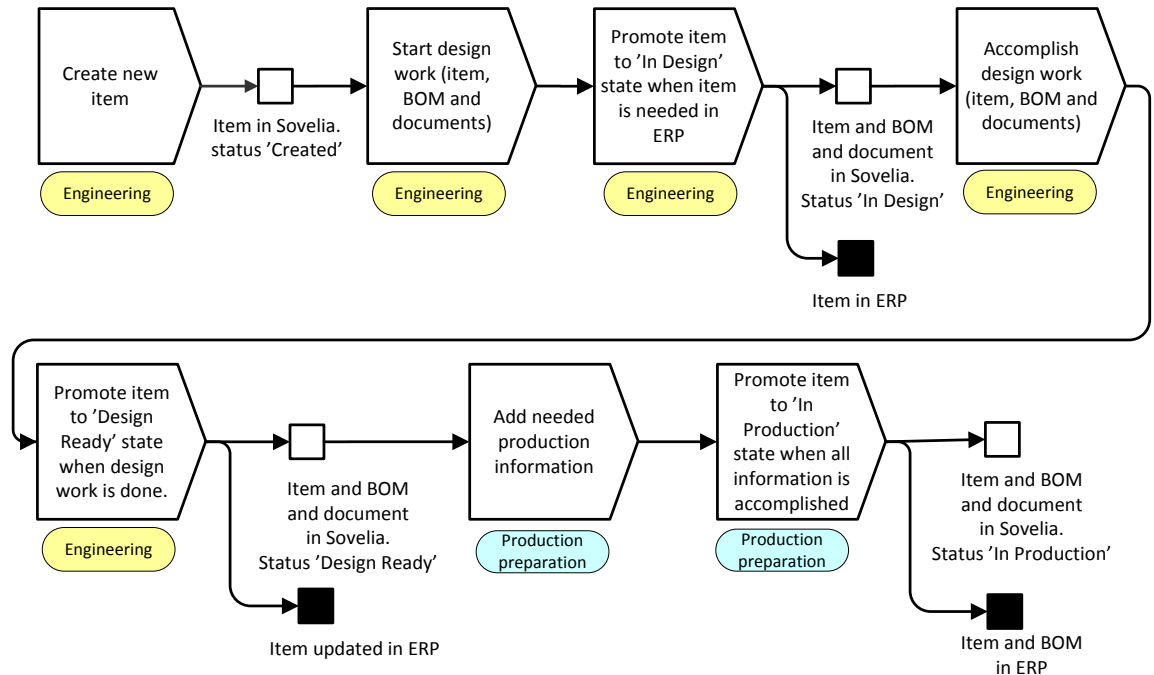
Create new item

Item in Sovelia. status ’Created’

Engineering

Start design work (item, BOM and documents)

Engineering

Promote item to ’In Design’ state when item is needed in ERP

Engineering

Item and BOM and document in Sovelia. Status ’In Design’

Item in ERP

Accomplish design work (item, BOM and documents)

Engineering

Promote item to ’Design Ready’ state when design work is done.

Engineering

Item and BOM and document in Sovelia. Status ’Design Ready’

Item updated in ERP

Add needed production information

Production preparation

Promote item to ’In Production’ state when all information is accomplished

Production preparation

Item and BOM and document in Sovelia. Status ’In Production’

Item and BOM in ERP